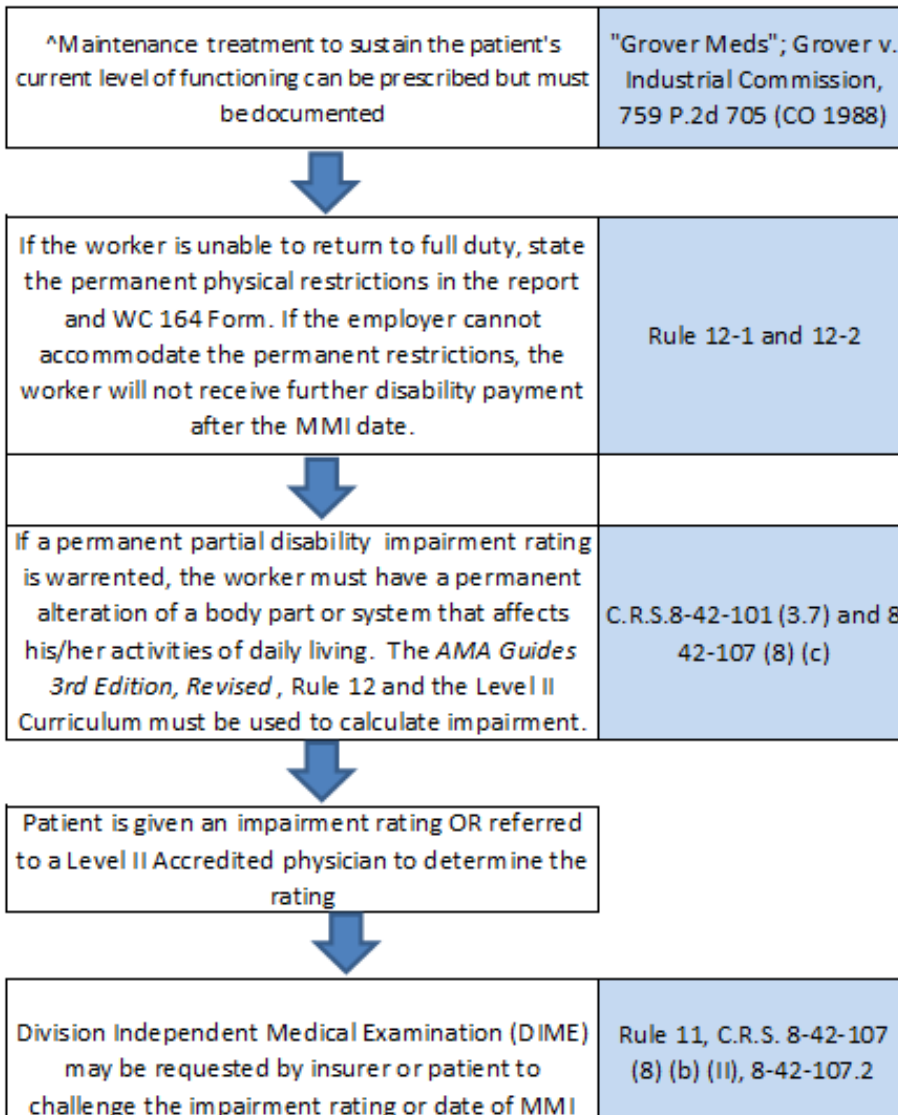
^Maintenance treatment to sustain the patient's current level of functioning can be prescribed but must be documented

"Grover Meds"; Grover v. Industrial Commission, 759 P.2d 705 (CO 1988)

If the worker is unable to return to full duty, state the permanent physical restrictions in the report and WC 164 Form. If the employer cannot accommodate the permanent restrictions, the worker will not receive further disability payment after the MMI date.

Rule 12-1 and 12-2

If a permanent partial disability impairment rating is warrented, the worker must have a permanent alteration of a body part or system that affects his/her activities of daily living. The *AMA Guides 3rd Edition, Revised*, Rule 12 and the Level II Curriculum must be used to calculate impairment.

C.R.S.8-42-101 (3.7) and 8 42-107 (8) (c)

Patient is given an impairment rating OR referred to a Level II Accredited physician to determine the rating

Division Independent Medical Examination (DIME) may be requested by insurer or patient to challenge the impairment rating or date of MMI

Rule 11, C.R.S. 8-42-107 (8) (b) (II), 8-42-107.2